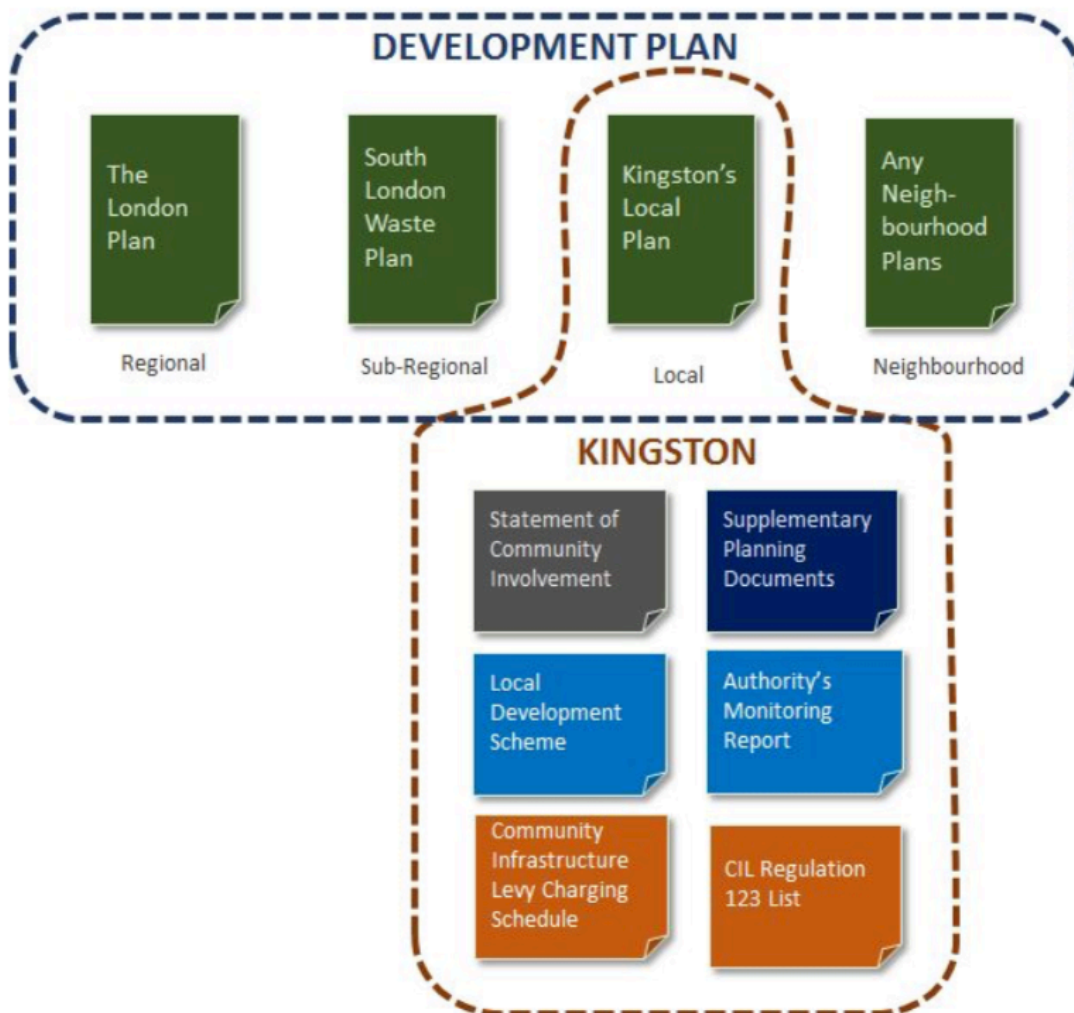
DEVELOPMENT PLAN

The London Plan

Regional

South London Waste Plan

Sub-Regional

Kingston's Local Plan

Local

Any Neighbourhood Plans

Neighbourhood

KINGSTON

Statement of Community Involvement

Supplementary Planning Documents

Local Development Scheme

Authority's Monitoring Report

Community Infrastructure Levy Charging Schedule

CIL Regulation 123 List